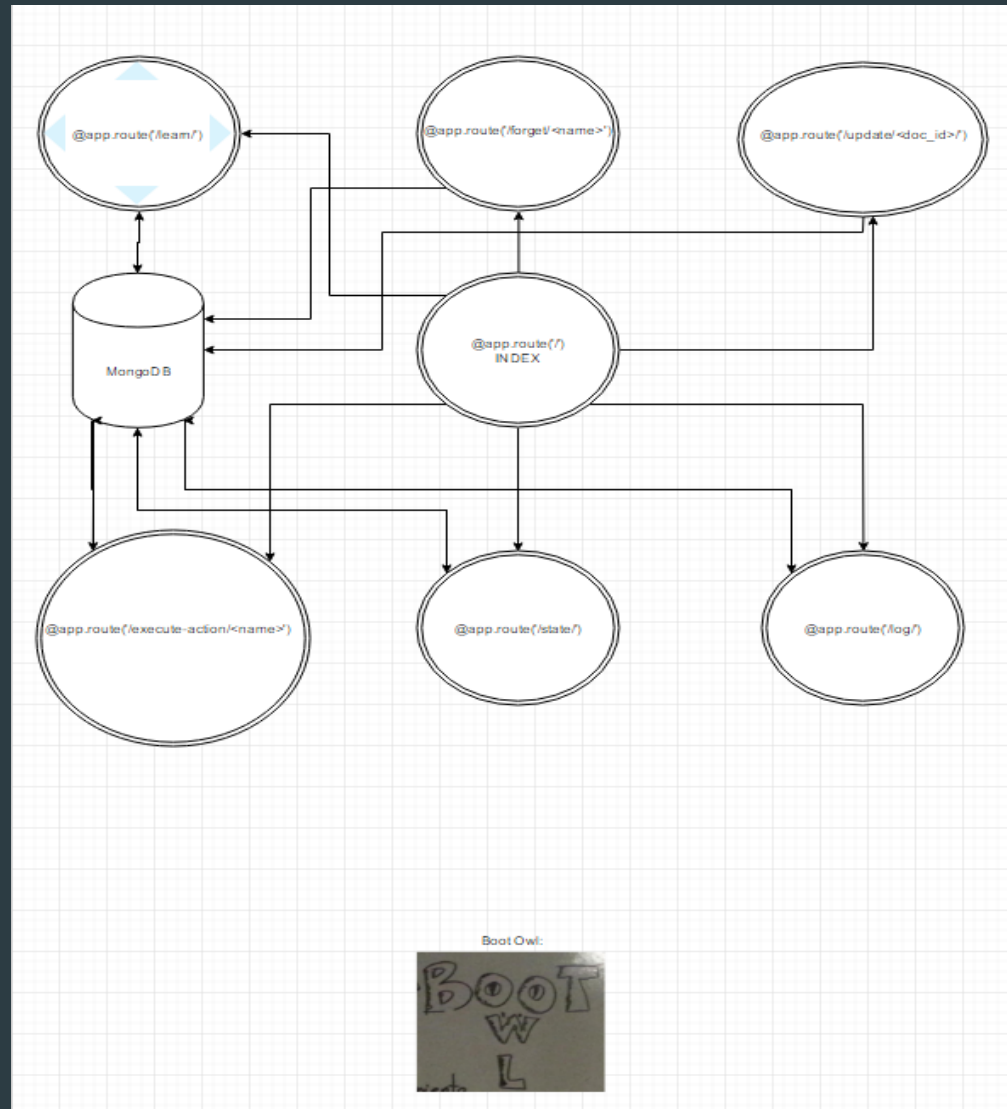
@app.route('/learn/')

@app.route('/forget/<name>')

@app.route('/update/<doc_id>/')

MongoDB

@app.route('/')
INDEX

@app.route('/execute-action/<name>')

@app.route('/state/')

@app.route('/log/')

Boot Owl:

BOOT
W
L